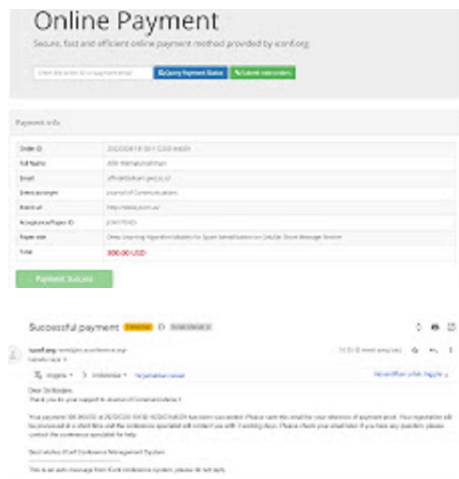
Online Payment

Secure, fast and efficient online payment method provided by iconf.org

Enter the order ID or payment email

Query Payment Status

Submit new orders

Payment Info

| Order ID | 20220619 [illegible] |
|---|---|
| Full Name | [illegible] |
| Email | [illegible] |
| Select a program | Journal of Communications |
| Event url | http://www.jocm.us/ |
| Acceptance/Paper ID | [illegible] |
| Paper title | Deep Learning Algorithm Models for Spam Identification on Cellular Short Message Service |
| Total | 800.00 USD |

Payment Succeed

Successful payment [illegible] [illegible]

iconf.org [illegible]

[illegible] Inggris > Indonesia Terjemahkan pesan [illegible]

Dear Dr.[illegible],

Thank you for your support to Journal of Communications !

Your payment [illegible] has been succeeded. Please save this email for your reference of payment proof. Your registration will be processed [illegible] and the conference specialist will contact you with 3 working days. Please check your email later. If you have any question, please contact the conference specialist for help.

Best wishes of iConf Conference Management System

This is an auto message from iConf conference system, please do not reply.